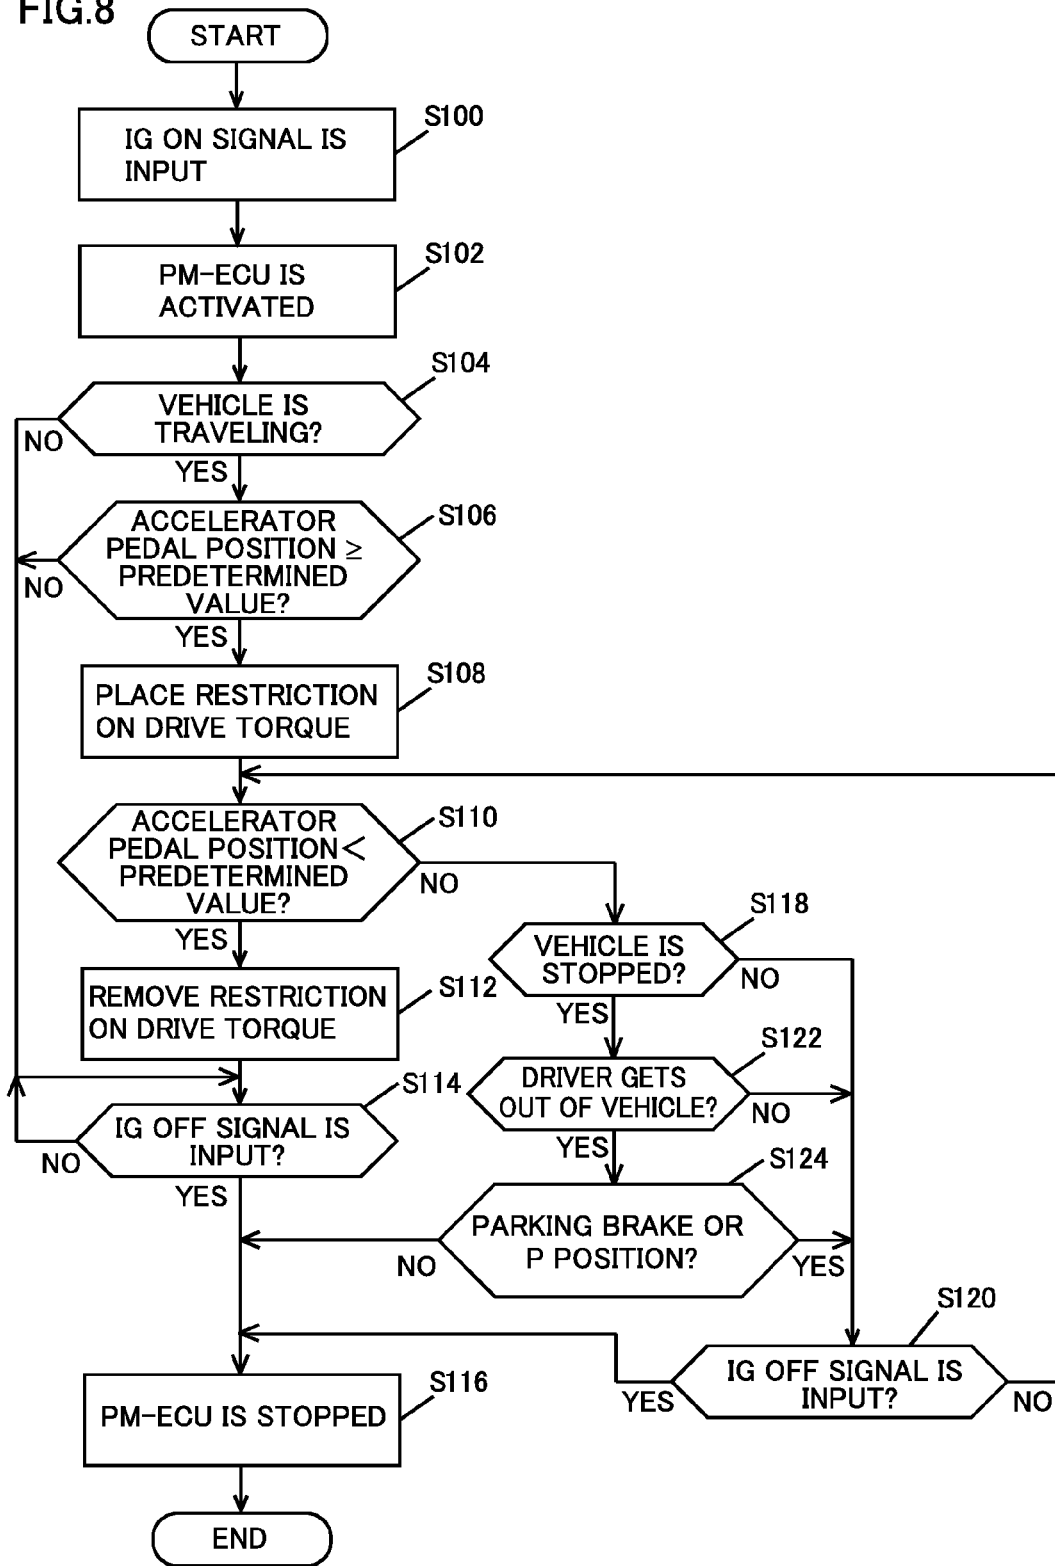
FIG.8

START

S100
IG ON SIGNAL IS INPUT

S102
PM-ECU IS ACTIVATED

S104
VEHICLE IS TRAVELING?
NO
YES

S106
ACCELERATOR PEDAL POSITION ≥ PREDETERMINED VALUE?
NO
YES

S108
PLACE RESTRICTION ON DRIVE TORQUE

S110
ACCELERATOR PEDAL POSITION < PREDETERMINED VALUE?
NO
YES

S112
REMOVE RESTRICTION ON DRIVE TORQUE

S114
IG OFF SIGNAL IS INPUT?
NO
YES

S118
VEHICLE IS STOPPED?
NO
YES

S122
DRIVER GETS OUT OF VEHICLE?
NO
YES

S124
PARKING BRAKE OR P POSITION?
NO
YES

S120
IG OFF SIGNAL IS INPUT?
YES
NO

S116
PM-ECU IS STOPPED

END